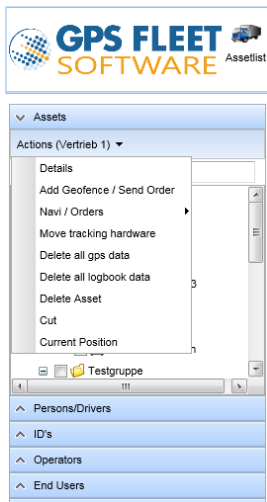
GPS FLEET SOFTWARE

Assetlist

Assets

Actions (Vertrieb 1)

Details
Add Geofence / Send Order
Navi / Orders
Move tracking hardware
Delete all gps data
Delete all logbook data
Delete Asset
Cut
Current Position

3

n

Testgruppe

Persons/Drivers

ID's

Operators

End Users